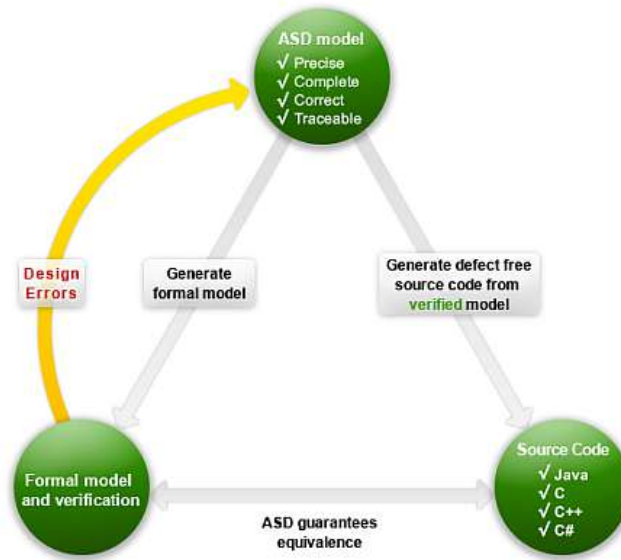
ASD model
√ Precise
√ Complete
√ Correct
√ Traceable

Design Errors

Generate formal model

Generate defect free source code from verified model

Formal model and verification

ASD guarantees equivalence

Source Code
√ Java
√ C
√ C++
√ C#